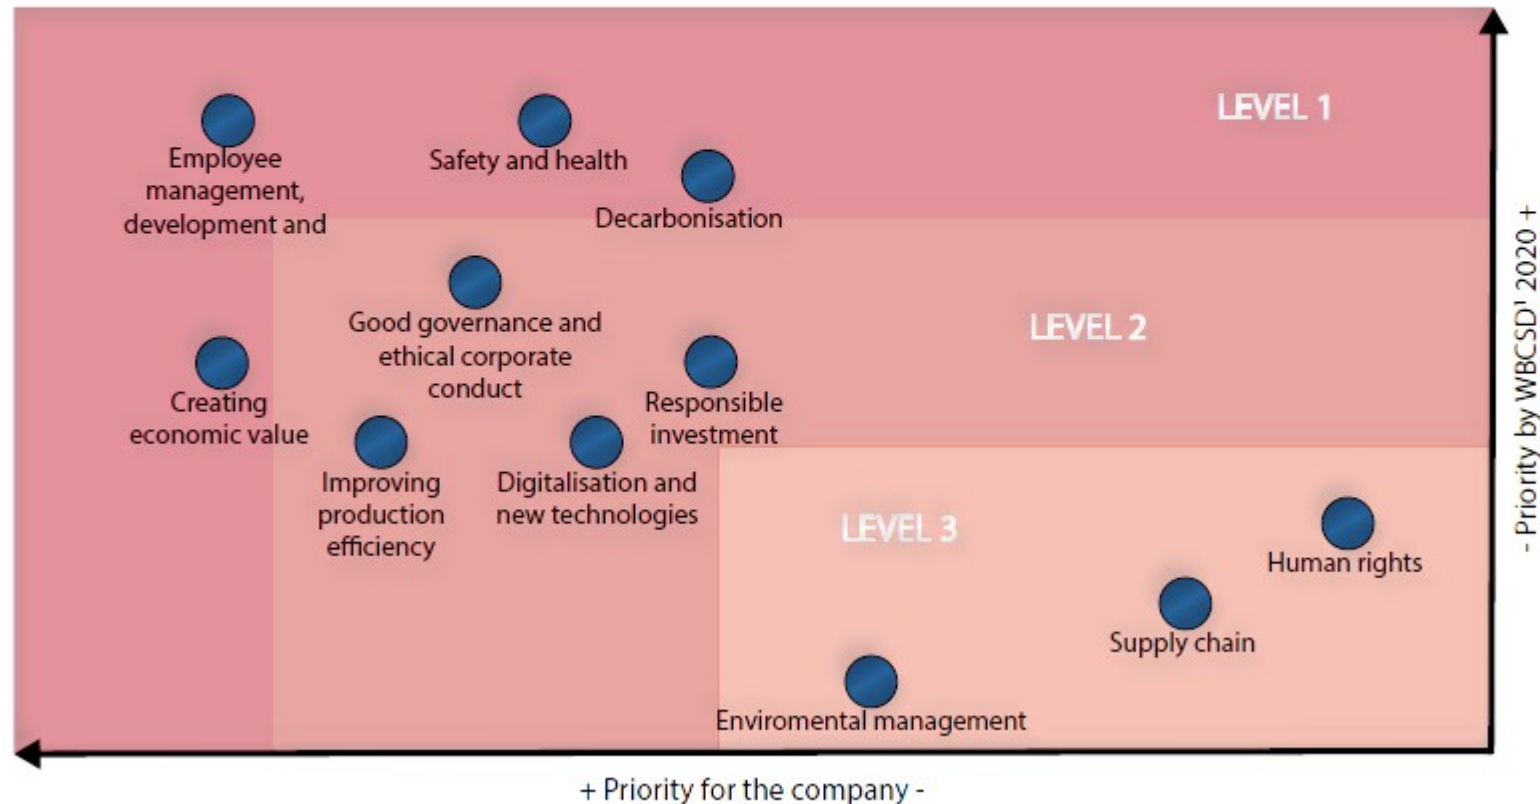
LEVEL 1

LEVEL 2

LEVEL 3

Employee management, development and

Safety and health

Decarbonisation

Good governance and ethical corporate conduct

Creating economic value

Responsible investment

Improving production efficiency

Digitalisation and new technologies

Human rights

Supply chain

Enviromental management

- Priority by WBCSD' 2020 +

+ Priority for the company -